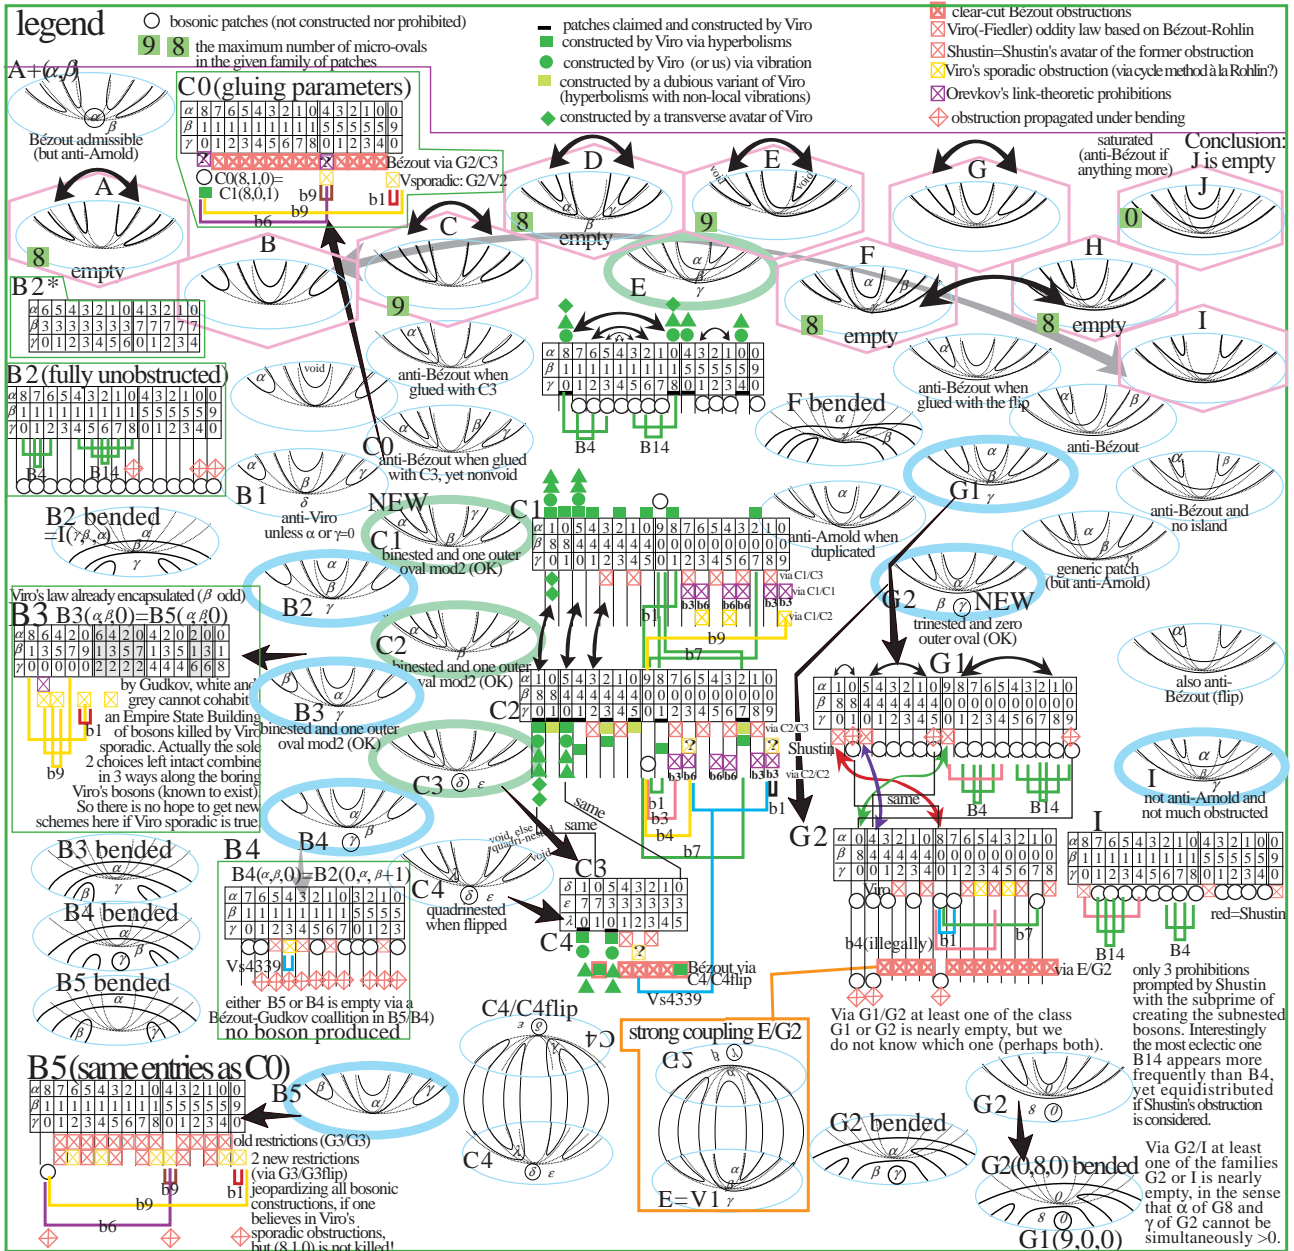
legend

bosonic patches (not constructed nor prohibited)

9 8 the maximum number of micro-ovals in the given family of patches

patches claimed and constructed by Viro
constructed by Viro via hyperbolisms
constructed by Viro (or us) via vibration
constructed by a dubious variant of Viro (hyperbolisms with non-local vibrations)
constructed by a transverse avatar of Viro

clear-cut Bézout obstructions
Viro(-Fiedler) oddity law based on Bézout-Rohlin
Shustin=Shustin's avatar of the former obstruction
Viro's sporadic obstruction (via cycle method à la Rohlin?)
Orevkov's link-theoretic prohibitions
obstruction propagated under bending

A+(α,β)
Bézout admissible (but anti-Arnold)

C0 (gluing parameters)

| α | 8 | 7 | 6 | 5 | 4 | 3 | 2 | 1 | 0 | 4 | 3 | 2 | 1 | 0 | 0 |
|---|---|---|---|---|---|---|---|---|---|---|---|---|---|---|---|
| β | 1 | 1 | 1 | 1 | 1 | 1 | 1 | 1 | 1 | 5 | 5 | 5 | 5 | 5 | 9 |
| γ | 0 | 1 | 2 | 3 | 4 | 5 | 6 | 7 | 8 | 0 | 1 | 2 | 3 | 4 | 0 |

Bézout via G2/C3
Vsporadic: G2/V2
C0(8,1,0)= C1(8,0,1)
b9 b9 b1 b6

A
8 empty
B
B2*

| α | 6 | 5 | 4 | 3 | 2 | 1 | 0 | 4 | 3 | 2 | 1 | 0 |
|---|---|---|---|---|---|---|---|---|---|---|---|---|
| β | 3 | 3 | 3 | 3 | 3 | 3 | 3 | 7 | 7 | 7 | 7 | 7 |
| γ | 0 | 1 | 2 | 3 | 4 | 5 | 6 | 0 | 1 | 2 | 3 | 4 |

C
9
D
8 empty
E
void void
9
G
saturated (anti-Bézout if anything more)
Conclusion: J is empty
J
0
F
8 empty
H
8 empty
I
E

| α | 8 | 7 | 6 | 5 | 4 | 3 | 2 | 1 | 0 | 4 | 3 | 2 | 1 | 0 | 0 |
|---|---|---|---|---|---|---|---|---|---|---|---|---|---|---|---|
| β | 1 | 1 | 1 | 1 | 1 | 1 | 1 | 1 | 1 | 5 | 5 | 5 | 5 | 5 | 9 |
| γ | 0 | 1 | 2 | 3 | 4 | 5 | 6 | 7 | 8 | 0 | 1 | 2 | 3 | 4 | 0 |

B4 B14

B2 (fully unobstructed)

| α | 8 | 7 | 6 | 5 | 4 | 3 | 2 | 1 | 0 | 4 | 3 | 2 | 1 | 0 | 0 |
|---|---|---|---|---|---|---|---|---|---|---|---|---|---|---|---|
| β | 1 | 1 | 1 | 1 | 1 | 1 | 1 | 1 | 1 | 5 | 5 | 5 | 5 | 5 | 9 |
| γ | 0 | 1 | 2 | 3 | 4 | 5 | 6 | 7 | 8 | 0 | 1 | 2 | 3 | 4 | 0 |

B4 B14
void
anti-Bézout when glued with C3
anti-Bézout when glued with the flip
F bended
anti-Bézout
C0
anti-Bézout when glued with C3, yet nonvoid
B1
anti-Viro unless α or γ=0
G1
NEW
C1
binested and one outer oval mod2 (OK)
C1

| α | 1 | 0 | 5 | 4 | 3 | 2 | 1 | 0 | 9 | 8 | 7 | 6 | 5 | 4 | 3 | 2 | 1 | 0 |
|---|---|---|---|---|---|---|---|---|---|---|---|---|---|---|---|---|---|---|
| β | 8 | 8 | 4 | 4 | 4 | 4 | 4 | 4 | 0 | 0 | 0 | 0 | 0 | 0 | 0 | 0 | 0 | 0 |
| γ | 0 | 1 | 0 | 1 | 2 | 3 | 4 | 5 | 0 | 1 | 2 | 3 | 4 | 5 | 6 | 7 | 8 | 9 |

anti-Arnold when duplicated
anti-Bézout and no island
generic patch (but anti-Arnold)
via C1/C3 via C1/C1 via C1/C2
b3 b6 b6 b6 b3 b3
b1 b9 b7
B2 bended =I(γ,β,α)
B2
Viro's law already encapsulated (β odd)
B3 B3(α,β,0)=B5(α,β,0)

| α | 8 | 6 | 4 | 2 | 0 | 6 | 4 | 2 | 0 | 4 | 2 | 0 | 2 | 0 | 0 |
|---|---|---|---|---|---|---|---|---|---|---|---|---|---|---|---|
| β | 1 | 3 | 5 | 7 | 9 | 1 | 3 | 5 | 7 | 1 | 3 | 5 | 1 | 3 | 1 |
| γ | 0 | 0 | 0 | 0 | 0 | 2 | 2 | 2 | 2 | 4 | 4 | 4 | 6 | 6 | 8 |

by Gudkov, white and grey cannot cohabit an Empire State Building of bosons killed by Viro sporadic. Actually the sole 2 choices left intact combine in 3 ways along the boring Viro's bosons (known to exist). So there is no hope to get new schemes here if Viro sporadic is true
b1 b9
C2
binested and one outer oval mod2 (OK)
B3
binested and one outer oval mod2 (OK)
C2

| α | 1 | 0 | 5 | 4 | 3 | 2 | 1 | 0 | 9 | 8 | 7 | 6 | 5 | 4 | 3 | 2 | 1 | 0 |
|---|---|---|---|---|---|---|---|---|---|---|---|---|---|---|---|---|---|---|
| β | 8 | 8 | 4 | 4 | 4 | 4 | 4 | 4 | 0 | 0 | 0 | 0 | 0 | 0 | 0 | 0 | 0 | 0 |
| γ | 0 | 1 | 0 | 1 | 2 | 3 | 4 | 5 | 0 | 1 | 2 | 3 | 4 | 5 | 6 | 7 | 8 | 9 |

via C2/C3 via C2/C2
b3 b6 b6 b6 b3 b3
b1 b3 b4 b7 b1
C3
same same
G2 NEW
trinested and zero outer oval (OK)
G1

| α | 1 | 0 | 5 | 4 | 3 | 2 | 1 | 0 | 9 | 8 | 7 | 6 | 5 | 4 | 3 | 2 | 1 | 0 |
|---|---|---|---|---|---|---|---|---|---|---|---|---|---|---|---|---|---|---|
| β | 8 | 8 | 4 | 4 | 4 | 4 | 4 | 4 | 0 | 0 | 0 | 0 | 0 | 0 | 0 | 0 | 0 | 0 |
| γ | 0 | 1 | 0 | 1 | 2 | 3 | 4 | 5 | 0 | 1 | 2 | 3 | 4 | 5 | 6 | 7 | 8 | 9 |

Shustin
same
B4 B14
also anti-Bézout (flip)
I
not anti-Arnold and not much obstructed
B4
void, else quadri-nested
void
C3

| δ | 1 | 0 | 5 | 4 | 3 | 2 | 1 | 0 |
|---|---|---|---|---|---|---|---|---|
| ε | 7 | 7 | 3 | 3 | 3 | 3 | 3 | 3 |
| λ | 0 | 1 | 0 | 1 | 2 | 3 | 4 | 5 |

G2

| α | 0 | 4 | 3 | 2 | 1 | 0 | 8 | 7 | 6 | 5 | 4 | 3 | 2 | 1 | 0 |
|---|---|---|---|---|---|---|---|---|---|---|---|---|---|---|---|
| β | 8 | 4 | 4 | 4 | 4 | 4 | 0 | 0 | 0 | 0 | 0 | 0 | 0 | 0 | 0 |
| γ | 0 | 0 | 1 | 2 | 3 | 4 | 0 | 1 | 2 | 3 | 4 | 5 | 6 | 7 | 8 |

Viro
b4(illegally) b1 b7
via E/G2
I

| α | 8 | 7 | 6 | 5 | 4 | 3 | 2 | 1 | 0 | 4 | 3 | 2 | 1 | 0 | 0 |
|---|---|---|---|---|---|---|---|---|---|---|---|---|---|---|---|
| β | 1 | 1 | 1 | 1 | 1 | 1 | 1 | 1 | 1 | 5 | 5 | 5 | 5 | 5 | 9 |
| γ | 0 | 1 | 2 | 3 | 4 | 5 | 6 | 7 | 8 | 0 | 1 | 2 | 3 | 4 | 0 |

B14 B4 red=Shustin
B3 bended
B4 bended
B5 bended
B4
B4(α,β,0)=B2(0,α,β+1)

| α | 7 | 6 | 5 | 4 | 3 | 2 | 1 | 0 | 3 | 2 | 1 | 0 |
|---|---|---|---|---|---|---|---|---|---|---|---|---|
| β | 1 | 1 | 1 | 1 | 1 | 1 | 1 | 1 | 5 | 5 | 5 | 5 |
| γ | 0 | 1 | 2 | 3 | 4 | 5 | 6 | 7 | 0 | 1 | 2 | 3 |

Vs4339
either B5 or B4 is empty via a Bézout-Gudkov coallition in B5/B4)
no boson produced
C4
quadrinested when flipped
C4
Bézout via C4/C4flip
Vs4339
C4/C4flip
C4
strong coupling E/G2
C2
E=V1
Via G1/G2 at least one of the class G1 or G2 is nearly empty, but we do not know which one (perhaps both).
only 3 prohibitions prompted by Shustin with the subprime of creating the subnested bosons. Interestingly the most eclectic one B14 appears more frequently than B4, yet equidistributed if Shustin's obstruction is considered.
B5 (same entries as C0)

| α | 8 | 7 | 6 | 5 | 4 | 3 | 2 | 1 | 0 | 4 | 3 | 2 | 1 | 0 | 0 |
|---|---|---|---|---|---|---|---|---|---|---|---|---|---|---|---|
| β | 1 | 1 | 1 | 1 | 1 | 1 | 1 | 1 | 1 | 5 | 5 | 5 | 5 | 5 | 9 |
| γ | 0 | 1 | 2 | 3 | 4 | 5 | 6 | 7 | 8 | 0 | 1 | 2 | 3 | 4 | 0 |

B5
old restrictions (G3/G3)
2 new restrictions (via G3/G3flip) jeopardizing all bosonic constructions, if one believes in Viro's sporadic obstructions, but (8,1,0) is not killed!
b9 b9 b1 b6
C4
G2 bended
G2
G2(0,8,0) bended
G1(9,0,0)
Via G2/I at least one of the families G2 or I is nearly empty, in the sense that α of G8 and γ of G2 cannot be simultaneously >0.